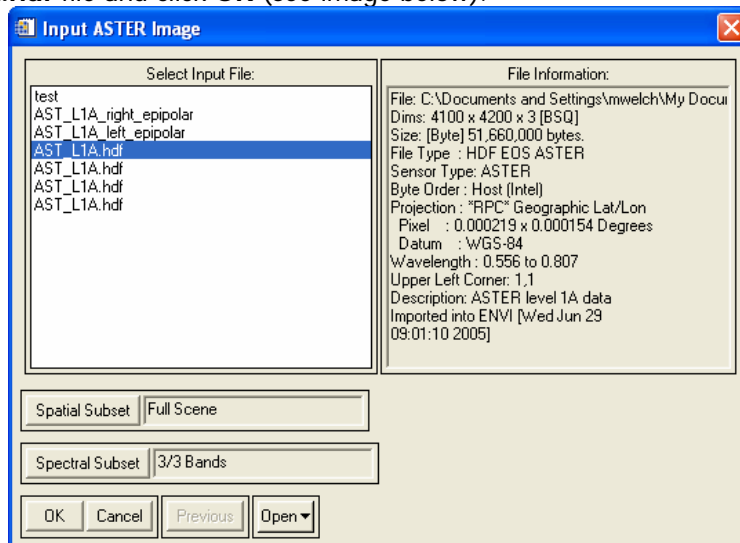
Input ASTER Image

Select Input File:
test
AST_L1A_right_epipolar
AST_L1A_left_epipolar
AST_L1A.hdf
AST_L1A.hdf
AST_L1A.hdf
AST_L1A.hdf

File Information:
File: C:\Documents and Settings\mwelch\My Docu
Dims: 4100 x 4200 x 3 [BSQ]
Size: [Byte] 51,660,000 bytes.
File Type : HDF EOS ASTER
Sensor Type: ASTER
Byte Order : Host (Intel)
Projection : *RPC* Geographic Lat/Lon
Pixel : 0.000219 x 0.000154 Degrees
Datum : WGS-84
Wavelength : 0.556 to 0.807
Upper Left Corner: 1,1
Description: ASTER level 1A data
Imported into ENVI [Wed Jun 29 09:01:10 2005]

Spatial Subset | Full Scene

Spectral Subset | 3/3 Bands

OK | Cancel | Previous | Open